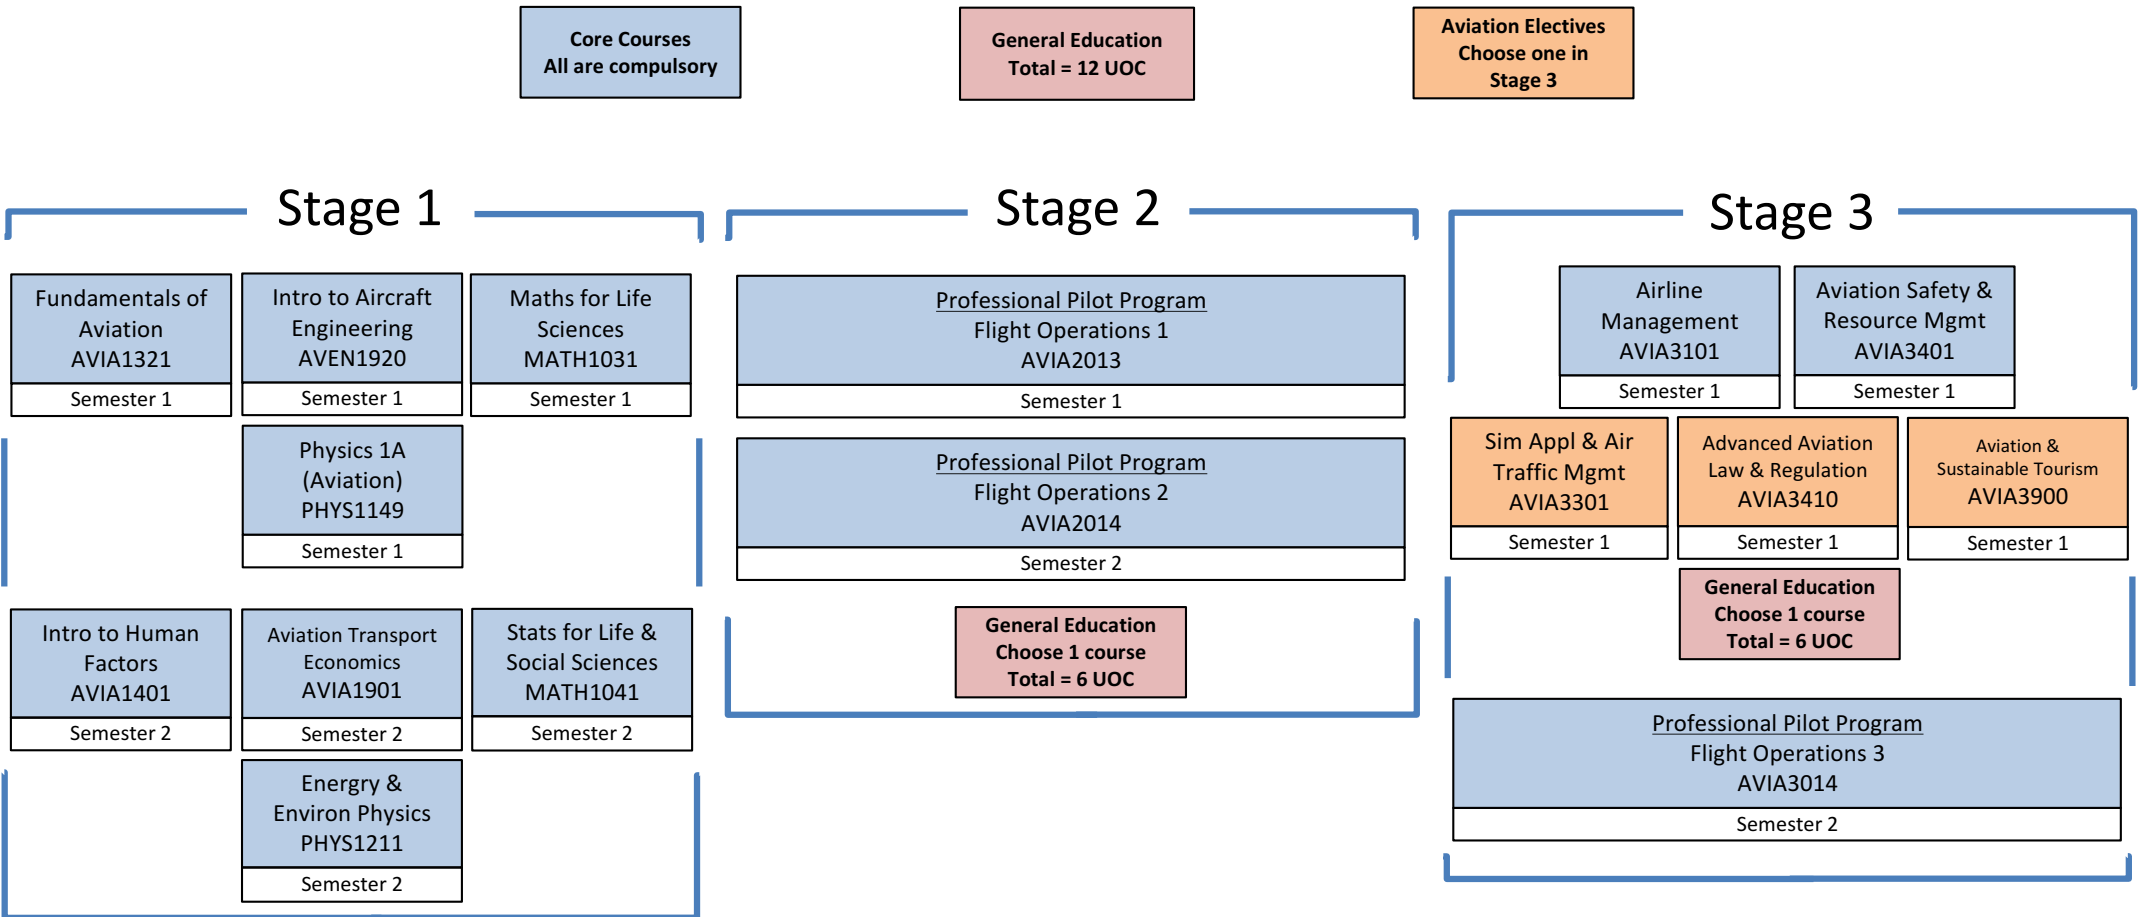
Core Courses
All are compulsory

General Education
Total = 12 UOC

Aviation Electives
Choose one in
Stage 3

Stage 1

Fundamentals of Aviation AVIA1321
Semester 1

Intro to Aircraft Engineering AVEN1920
Semester 1

Maths for Life Sciences MATH1031
Semester 1

Physics 1A (Aviation) PHYS1149
Semester 1

Intro to Human Factors AVIA1401
Semester 2

Aviation Transport Economics AVIA1901
Semester 2

Stats for Life & Social Sciences MATH1041
Semester 2

Energry & Environ Physics PHYS1211
Semester 2

Stage 2

Professional Pilot Program
Flight Operations 1
AVIA2013
Semester 1

Professional Pilot Program
Flight Operations 2
AVIA2014
Semester 2

General Education
Choose 1 course
Total = 6 UOC

Stage 3

Airline Management AVIA3101
Semester 1

Aviation Safety & Resource Mgmt AVIA3401
Semester 1

Sim Appl & Air Traffic Mgmt AVIA3301
Semester 1

Advanced Aviation Law & Regulation AVIA3410
Semester 1

Aviation & Sustainable Tourism AVIA3900
Semester 1

General Education
Choose 1 course
Total = 6 UOC

Professional Pilot Program
Flight Operations 3
AVIA3014
Semester 2